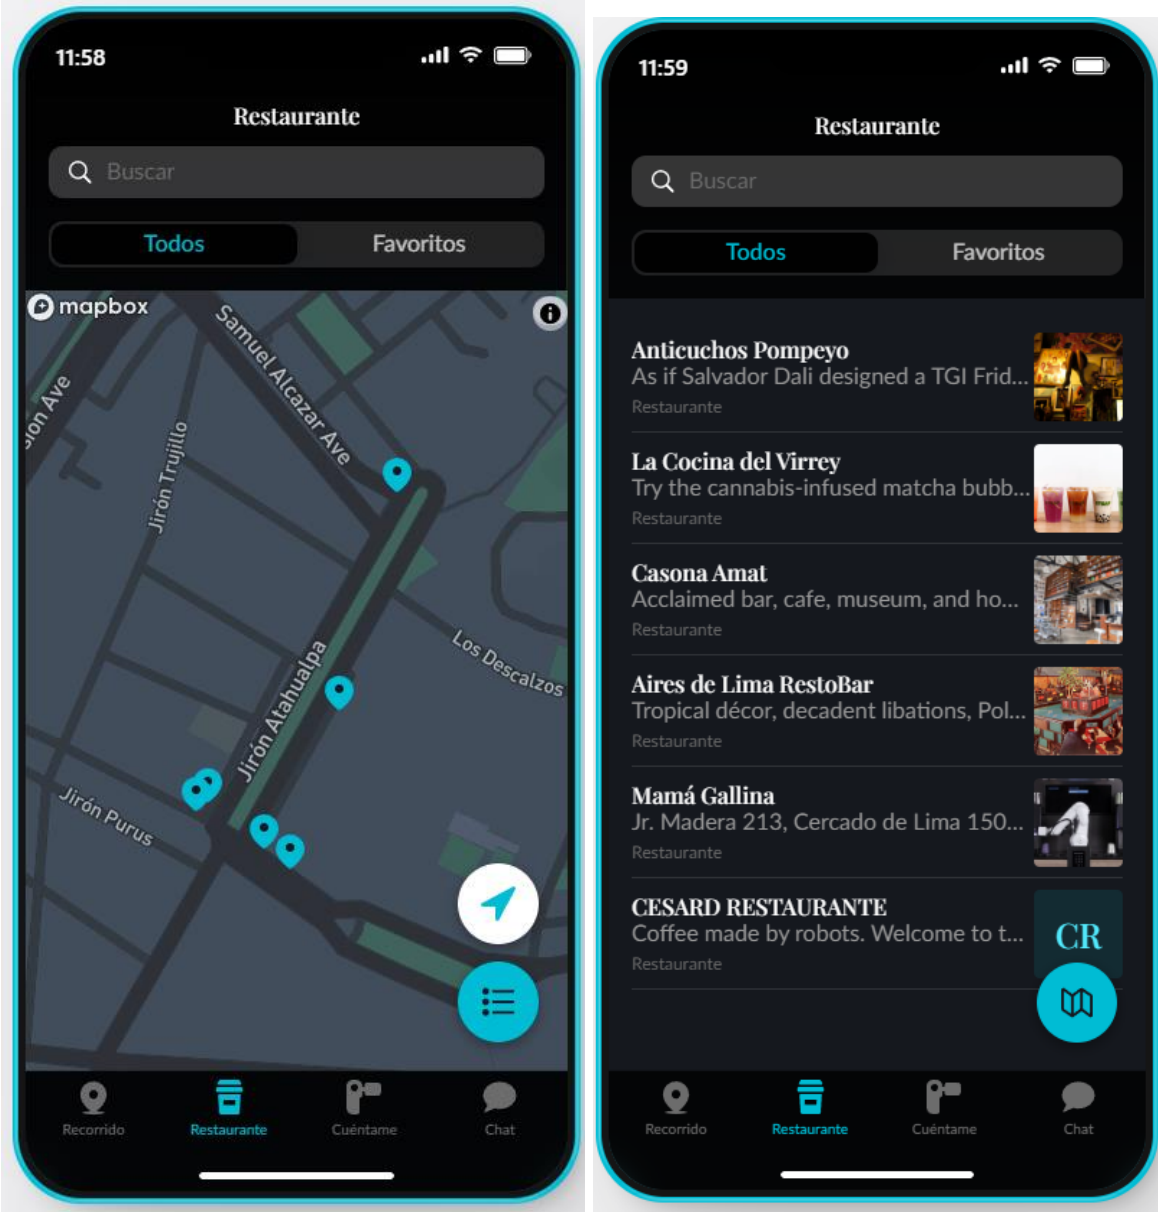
11:58

Restaurante

Buscar

Todos Favoritos

mapbox

Samuel Alcazar Ave

ion Ave

Jirón Trujillo

Los Descalzos

Jirón Atahualpa

Jirón Purus

Recorrido Restaurante Cuéntame Chat

11:59

Restaurante

Buscar

Todos Favoritos

Anticuchos Pompeyo
As if Salvador Dali designed a TGI Frid...
Restaurante

La Cocina del Virrey
Try the cannabis-infused matcha bubb...
Restaurante

Casona Amat
Acclaimed bar, cafe, museum, and ho...
Restaurante

Aires de Lima RestoBar
Tropical décor, decadent libations, Pol...
Restaurante

Mamá Gallina
Jr. Madera 213, Cercado de Lima 150...
Restaurante

CESARD RESTAURANTE
Coffee made by robots. Welcome to t...
Restaurante

CR

Recorrido Restaurante Cuéntame Chat